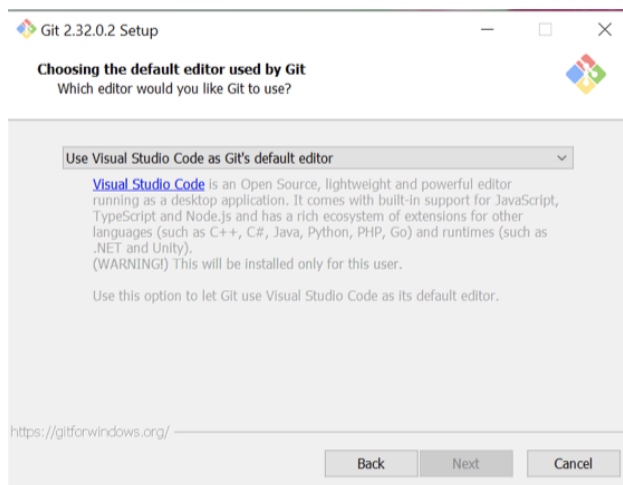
Git 2.32.0.2 Setup

Choosing the default editor used by Git
Which editor would you like Git to use?

Use Visual Studio Code as Git's default editor

Visual Studio Code is an Open Source, lightweight and powerful editor running as a desktop application. It comes with built-in support for JavaScript, TypeScript and Node.js and has a rich ecosystem of extensions for other languages (such as C++, C#, Java, Python, PHP, Go) and runtimes (such as .NET and Unity).
(WARNING!) This will be installed only for this user.

Use this option to let Git use Visual Studio Code as its default editor.

https://gitforwindows.org/

Back
Next
Cancel